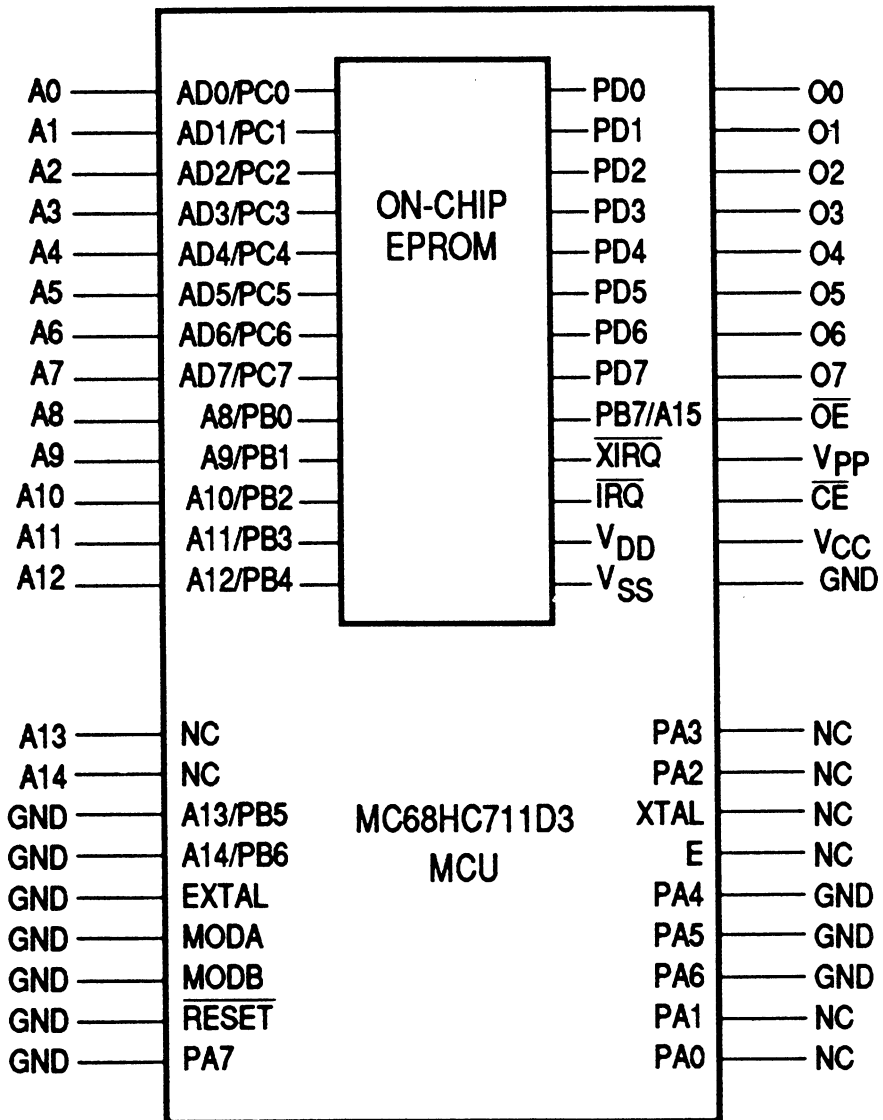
A0 AD0/PC0 PD0 O0
A1 AD1/PC1 PD1 O1
A2 AD2/PC2 PD2 O2
A3 AD3/PC3 PD3 O3
A4 AD4/PC4 PD4 O4
A5 AD5/PC5 PD5 O5
A6 AD6/PC6 PD6 O6
A7 AD7/PC7 PD7 O7
A8 A8/PB0 PB7/A15 $\overline{OE}$
A9 A9/PB1 $\overline{XIRQ}$ $V_{PP}$
A10 A10/PB2 $\overline{IRQ}$ $\overline{CE}$
A11 A11/PB3 $V_{DD}$ $V_{CC}$
A12 A12/PB4 $V_{SS}$ GND

ON-CHIP EPROM

A13 NC PA3 NC
A14 NC PA2 NC
GND A13/PB5 XTAL NC
GND A14/PB6 E NC
GND EXTAL PA4 GND
GND MODA PA5 GND
GND MODB PA6 GND
GND $\overline{RESET}$ PA1 NC
GND PA7 PA0 NC

MC68HC711D3
MCU